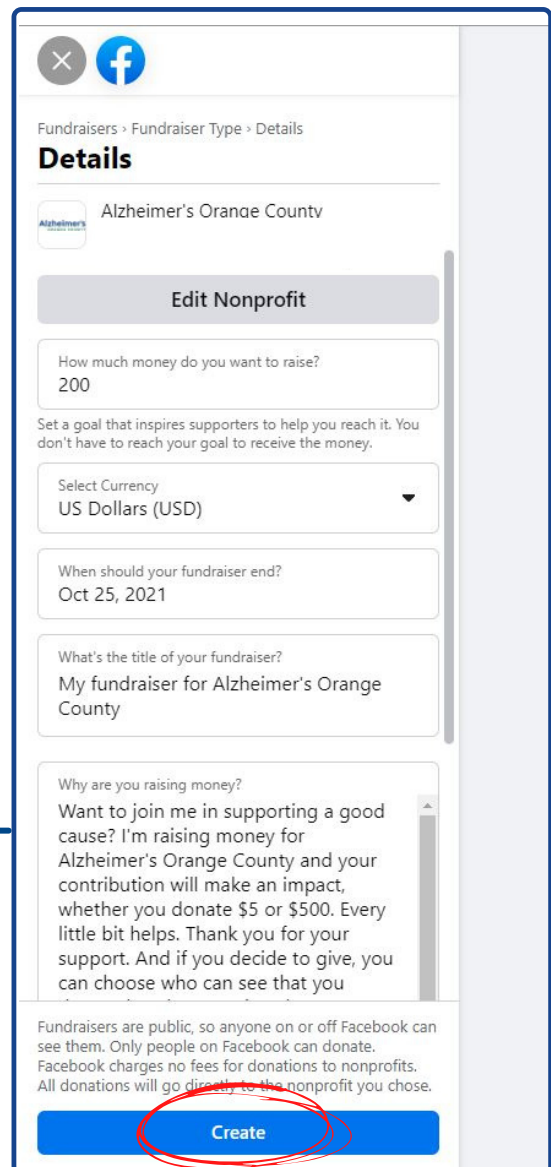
Fundraisers › Fundraiser Type › Details

Details

Alzheimer's ORANGE COUNTY

Alzheimer's Orange County

Edit Nonprofit

How much money do you want to raise?
200

Set a goal that inspires supporters to help you reach it. You don't have to reach your goal to receive the money.

Select Currency
US Dollars (USD)

When should your fundraiser end?
Oct 25, 2021

What's the title of your fundraiser?
My fundraiser for Alzheimer's Orange County

Why are you raising money?
Want to join me in supporting a good cause? I'm raising money for Alzheimer's Orange County and your contribution will make an impact, whether you donate $5 or $500. Every little bit helps. Thank you for your support. And if you decide to give, you can choose who can see that you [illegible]

Fundraisers are public, so anyone on or off Facebook can see them. Only people on Facebook can donate. Facebook charges no fees for donations to nonprofits. All donations will go directly to the nonprofit you chose.

Create